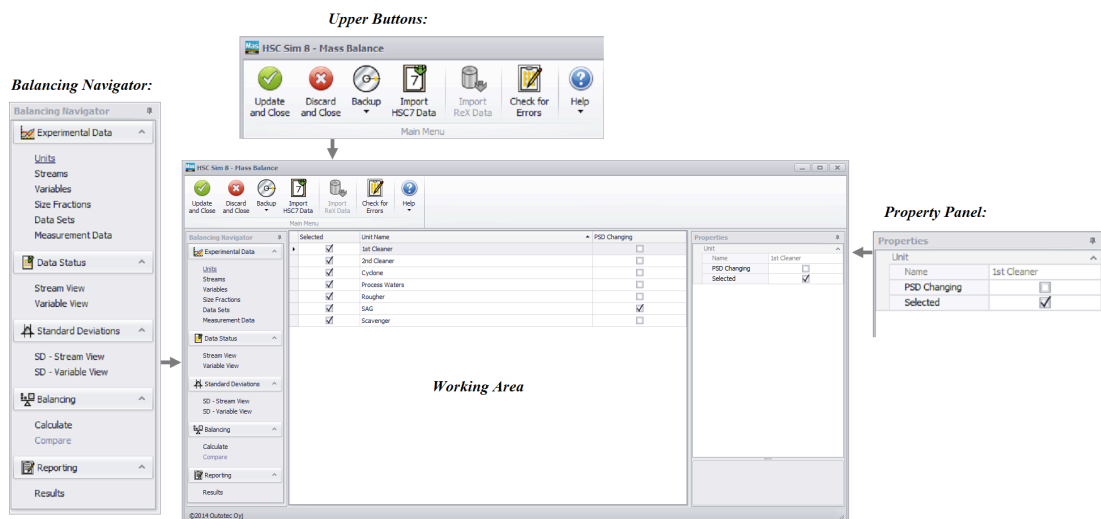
Upper Buttons:

HSC Sim 8 - Mass Balance

Update and Close
Discard and Close
Backup
Import HSC7 Data
Import ReX Data
Check for Errors
Help

Main Menu

Balancing Navigator:

Balancing Navigator

Experimental Data
Units
Streams
Variables
Size Fractions
Data Sets
Measurement Data

Data Status
Stream View
Variable View

Standard Deviations
SD - Stream View
SD - Variable View

Balancing
Calculate
Compare

Reporting
Results

HSC Sim 8 - Mass Balance

Update and Close
Discard and Close
Backup
Import HSC7 Data
Import ReX Data
Check for Errors
Help

Main Menu

Balancing Navigator

Experimental Data
Units
Streams
Variables
Size Fractions
Data Sets
Measurement Data

Data Status
Stream View
Variable View

Standard Deviations
SD - Stream View
SD - Variable View

Balancing
Calculate
Compare

Reporting
Results

| Selected | Unit Name | PSD Changing |
|---|---|---|
| ☑ | 1st Cleaner | ☐ |
| ☑ | 2nd Cleaner | ☐ |
| ☑ | Cyclone | ☐ |
| ☑ | Process Waters | ☐ |
| ☑ | Rougher | ☐ |
| ☑ | SAG | ☑ |
| ☑ | Scavenger | ☐ |

Working Area

Properties
Unit
Name 1st Cleaner
PSD Changing ☐
Selected ☑

©2014 Outotec Oyj

Property Panel:

Properties
Unit
Name 1st Cleaner
PSD Changing ☐
Selected ☑